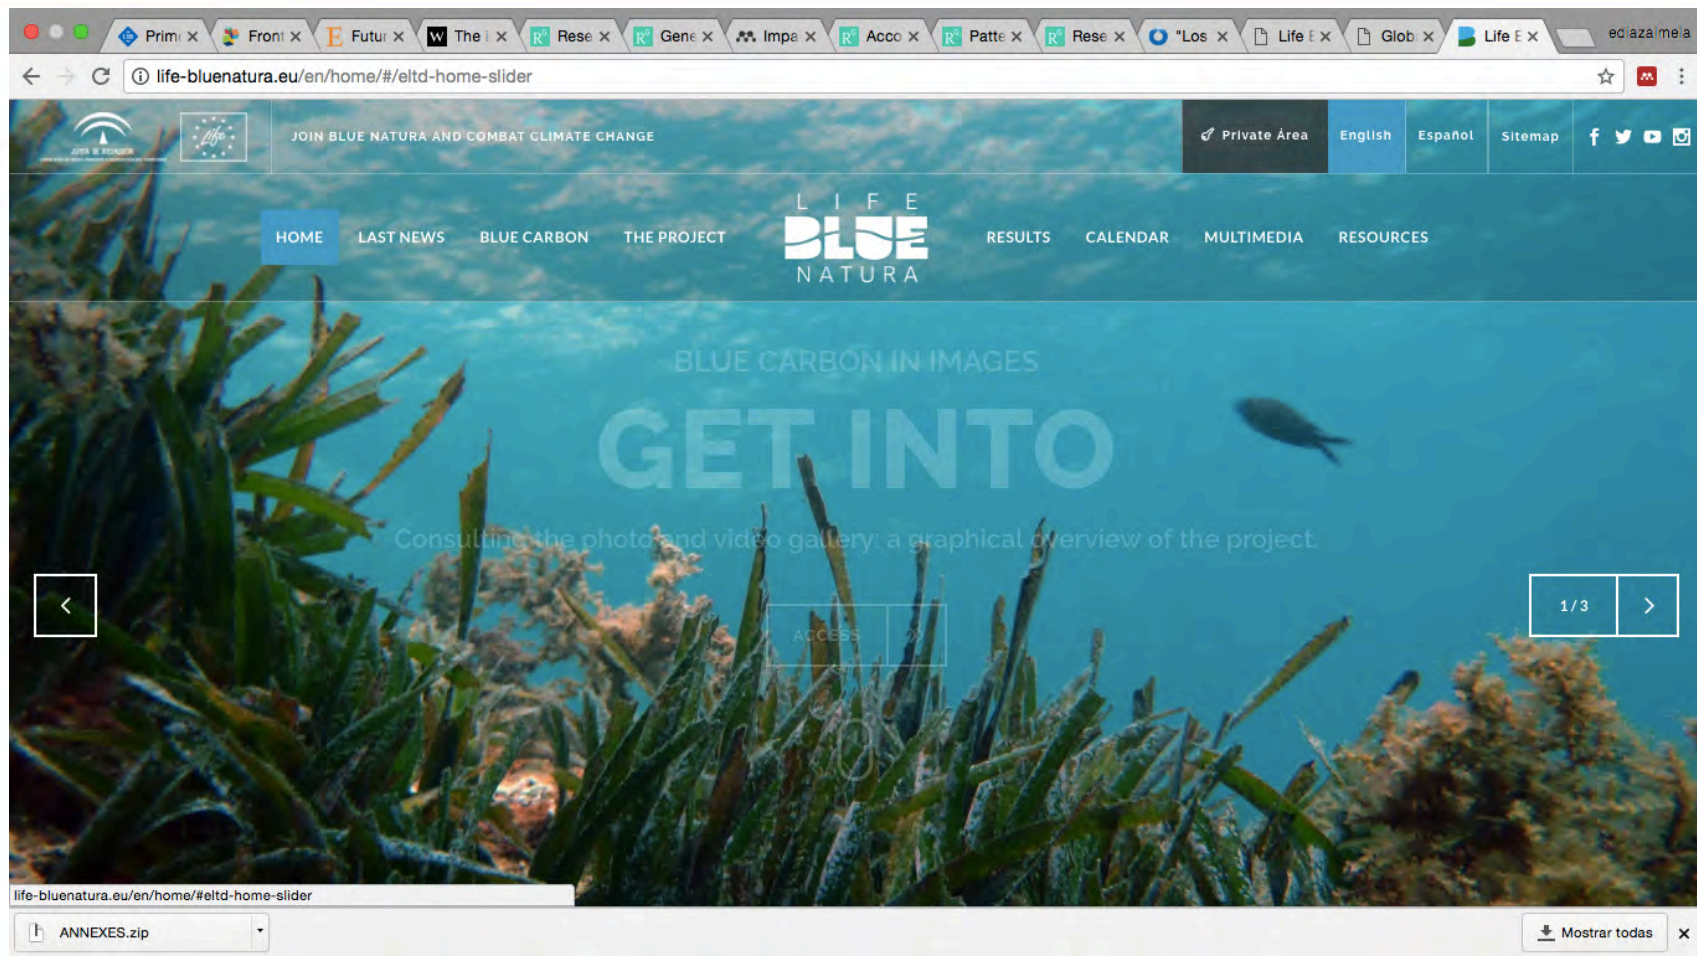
Prim ×  Front ×  Futu ×  The ×  Rese ×  Gene ×  Impa ×  Acco ×  Patte ×  Rese ×  "Los ×  Life ×  Glob ×  Life E ×  ediazalmela

life-bluenatura.eu/en/home/#/eltd-home-slider

JOIN BLUE NATURA AND COMBAT CLIMATE CHANGE

Private Área  English  Español  Sitemap

HOME  LAST NEWS  BLUE CARBON  THE PROJECT

LIFE BLUE NATURA

RESULTS  CALENDAR  MULTIMEDIA  RESOURCES

BLUE CARBON IN IMAGES

GET INTO

Consulting the photo and video gallery: a graphical overview of the project.

ACCESS

1 / 3

life-bluenatura.eu/en/home/#eltd-home-slider

ANNEXES.zip

Mostrar todas